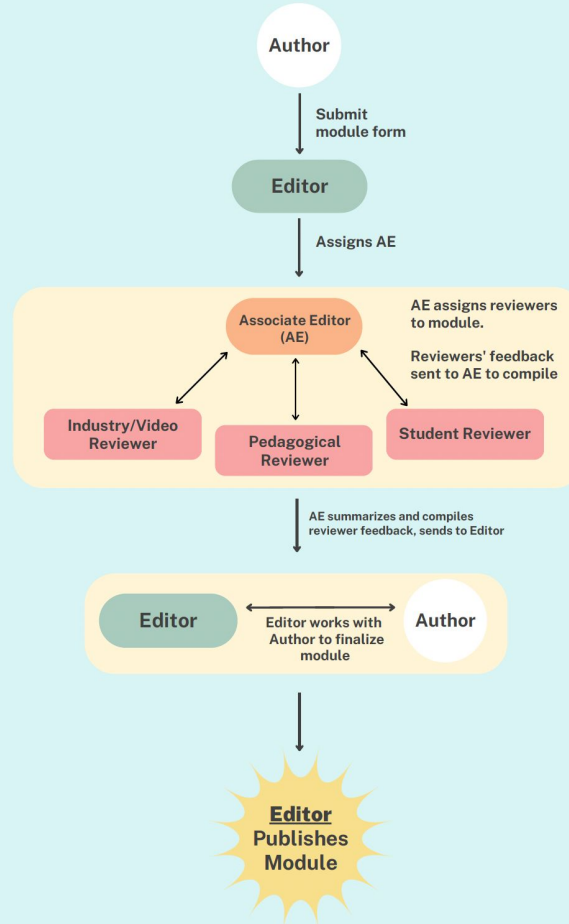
Author

Submit module form

Editor

Assigns AE

Associate Editor (AE)

AE assigns reviewers to module.

Reviewers' feedback sent to AE to compile

Industry/Video Reviewer

Pedagogical Reviewer

Student Reviewer

AE summarizes and compiles reviewer feedback, sends to Editor

Editor

Editor works with Author to finalize module

Author

Editor Publishes Module